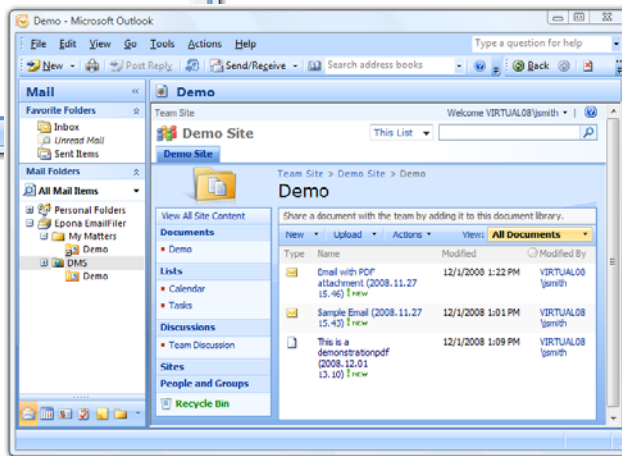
Demo - Microsoft Outlook

File Edit View Go Tools Actions Help

Type a question for help

New | Post Reply | Send/Receive | Search address books | Back

Mail

Favorite Folders

Inbox
Unread Mail
Sent Items

Mail Folders

All Mail Items

Personal Folders
Epona EmailFiler
My Matters
Demo
DMS
Demo

Demo

Team Site

Welcome VIRTUAL08\jsmith

Demo Site

This List

Demo Site

Team Site > Demo Site > Demo

Demo

View All Site Content

Documents
• Demo

Lists
• Calendar
• Tasks

Discussions
• Team Discussion

Sites

People and Groups

Recycle Bin

Share a document with the team by adding it to this document library.

New | Upload | Actions | View: All Documents

| Type | Name | Modified | Modified By |
|---|---|---|---|
| | Email with PDF attachment (2008.11.27 15.46) ! NEW | 12/1/2008 1:22 PM | VIRTUAL08\jsmith |
| | Sample Email (2008.11.27 15.43) ! NEW | 12/1/2008 1:01 PM | VIRTUAL08\jsmith |
| | This is a demonstrationpdf (2008.12.01 13.10) ! NEW | 12/1/2008 1:09 PM | VIRTUAL08\jsmith |